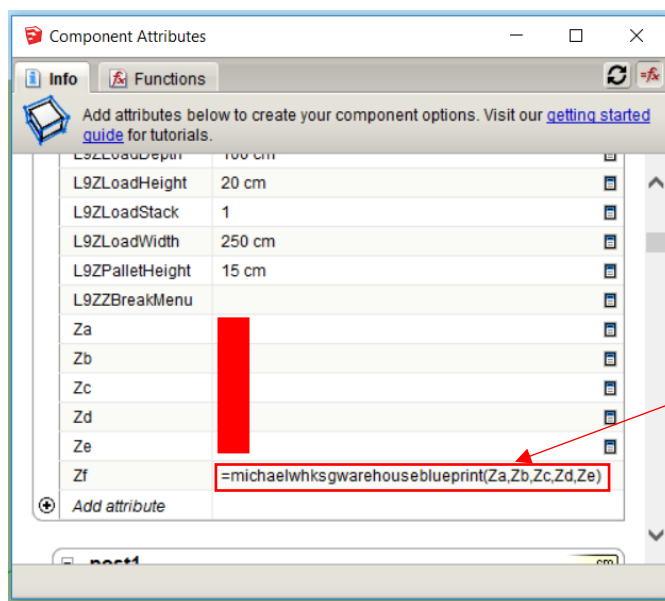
Component Attributes

Info | Functions

Add attributes below to create your component options. Visit our getting started guide for tutorials.

| L9ZLoadDepth | 100 cm |
|---|---|
| L9ZLoadHeight | 20 cm |
| L9ZLoadStack | 1 |
| L9ZLoadWidth | 250 cm |
| L9ZPalletHeight | 15 cm |
| L9ZZBreakMenu | |
| Za | |
| Zb | |
| Zc | |
| Zd | |
| Ze | |
| Zf | =michaelwhksgwarehouseblueprint(Za,Zb,Zc,Zd,Ze) |
| Add attribute | |

post1 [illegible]